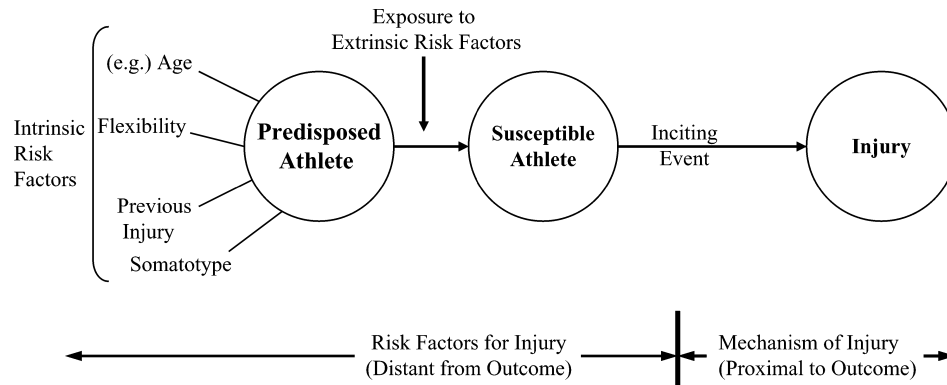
Exposure to Extrinsic Risk Factors

Intrinsic Risk Factors

(e.g.) Age

Flexibility

Previous Injury

Somatotype

Predisposed Athlete

Susceptible Athlete

Inciting Event

Injury

Risk Factors for Injury (Distant from Outcome)

Mechanism of Injury (Proximal to Outcome)